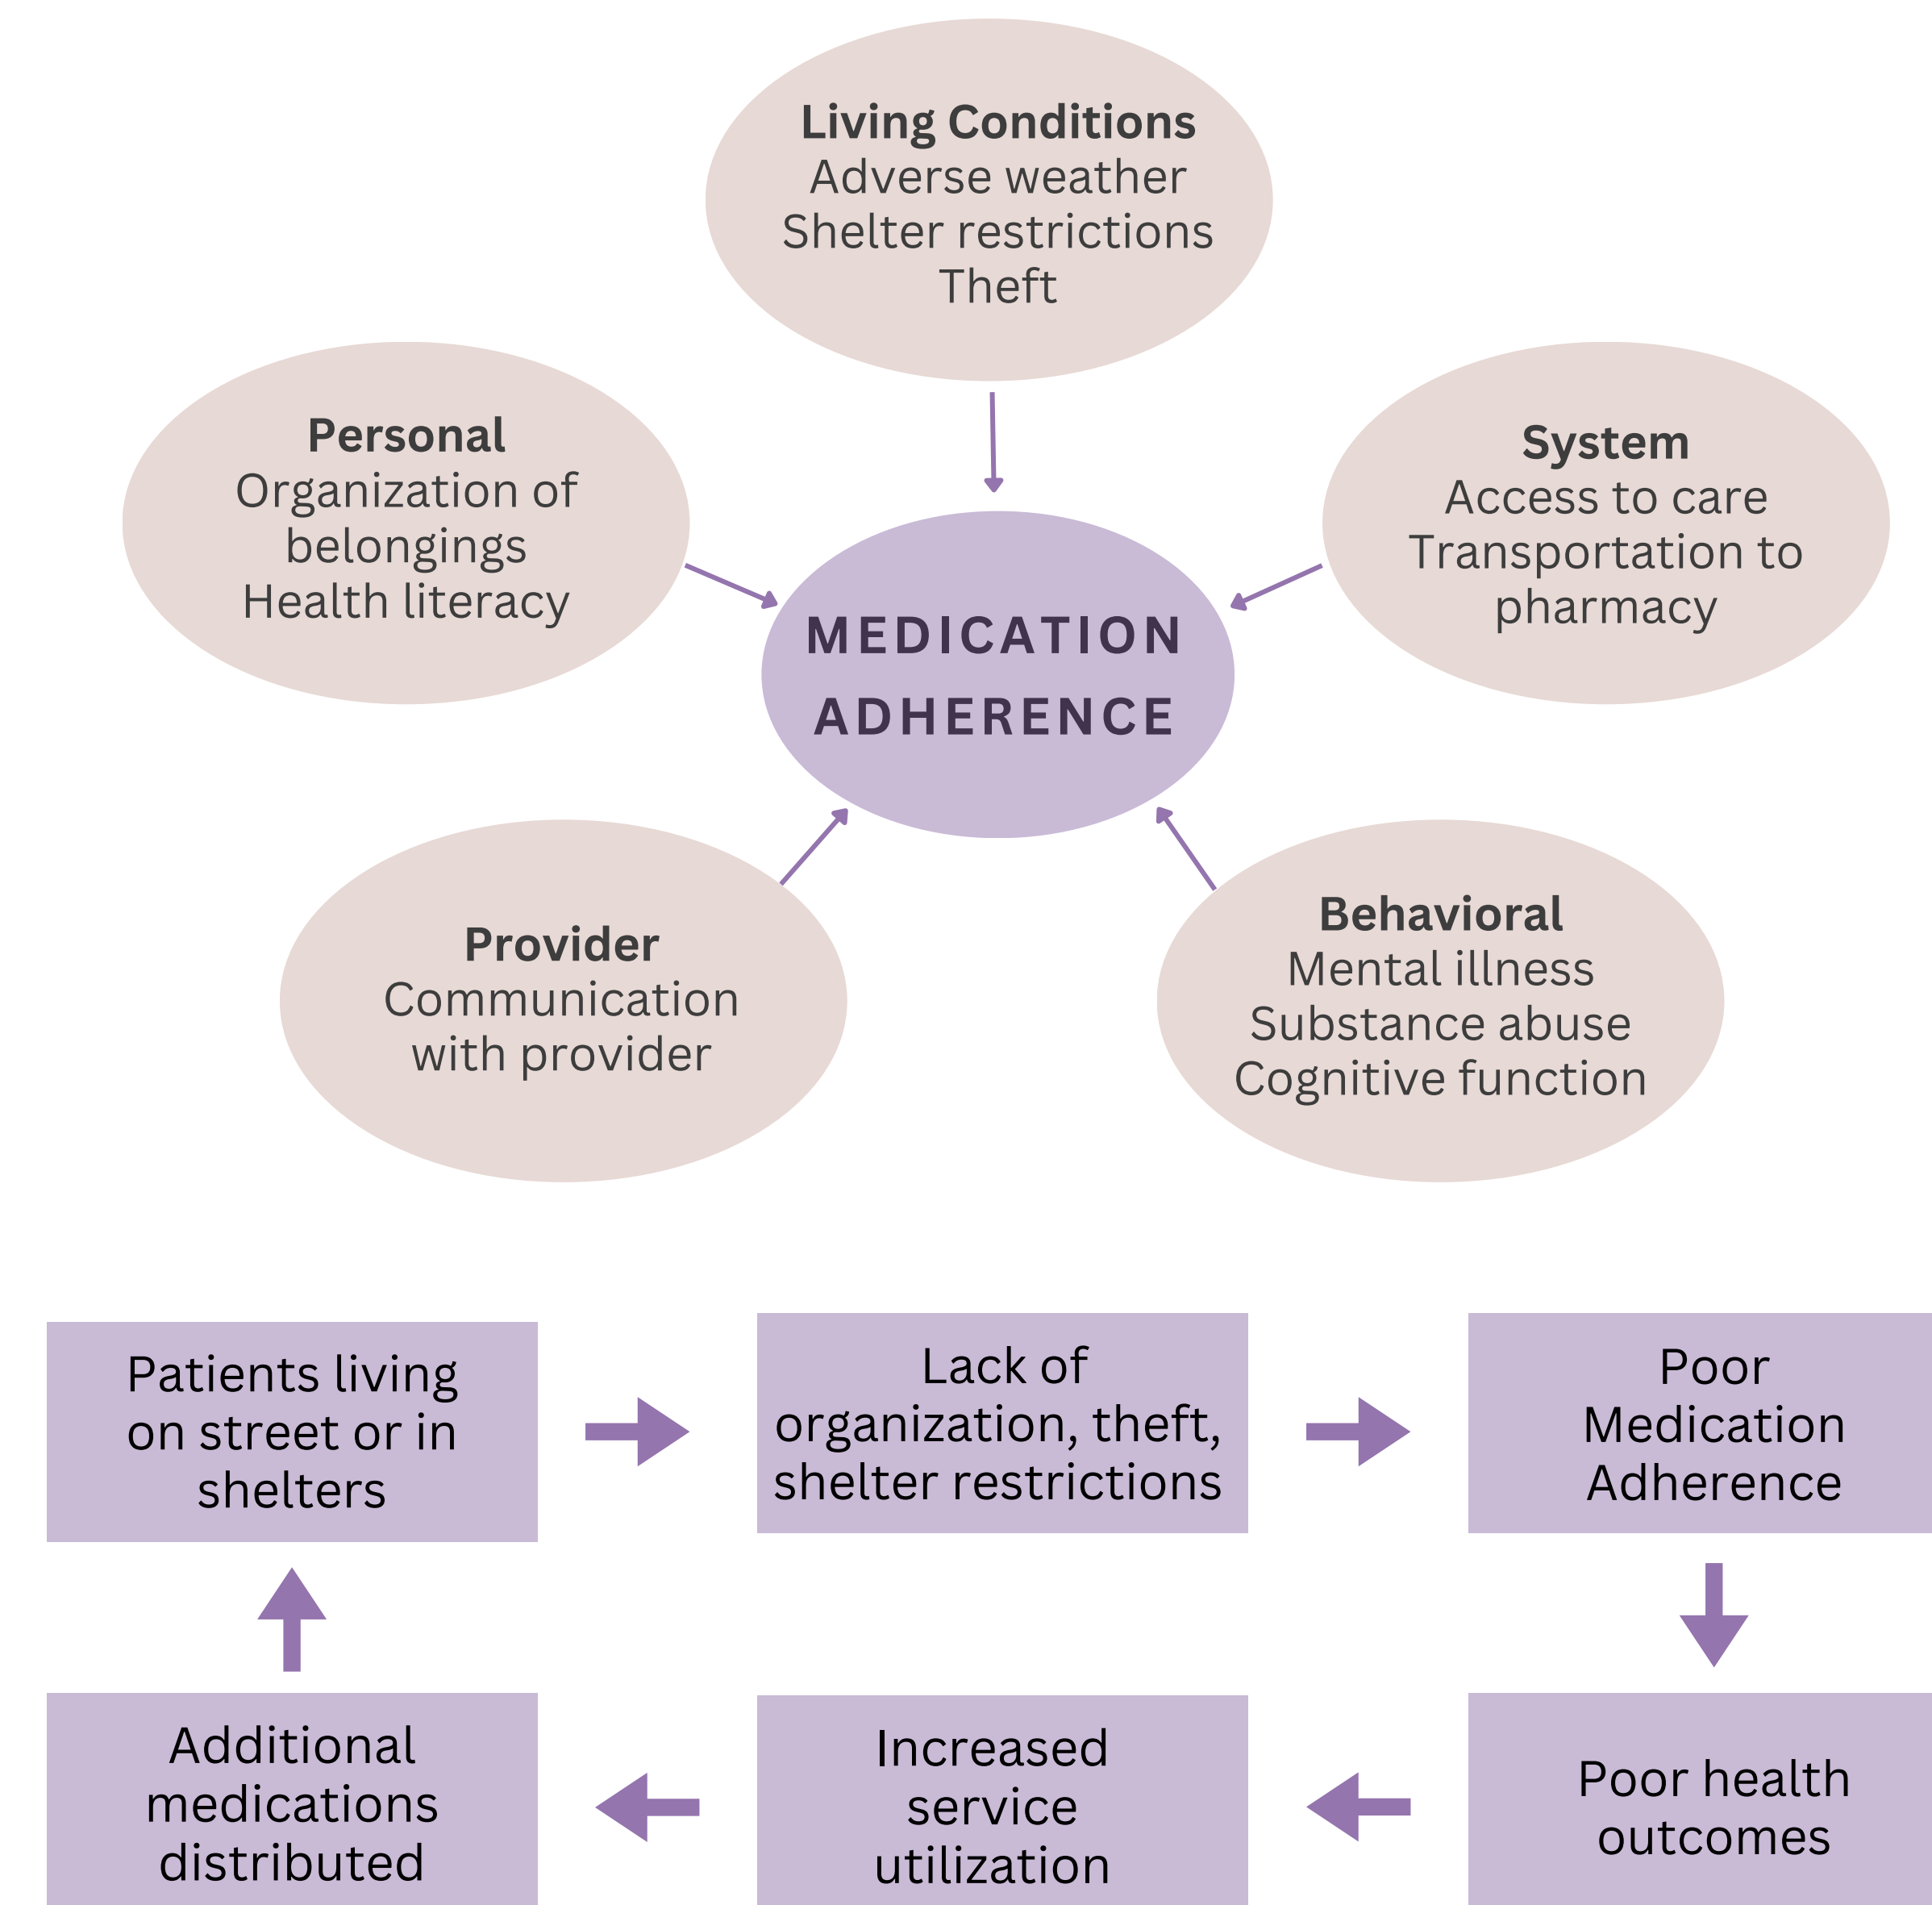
**Living Conditions**
Adverse weather
Shelter restrictions
Theft

**Personal**
Organization of belongings
Health literacy

**System**
Access to care
Transportation to pharmacy

MEDICATION ADHERENCE

**Provider**
Communication with provider

**Behavioral**
Mental illness
Substance abuse
Cognitive function

Patients living on street or in shelters

Lack of organization, theft, shelter restrictions

Poor Medication Adherence

Poor health outcomes

Increased service utilization

Additional medications distributed